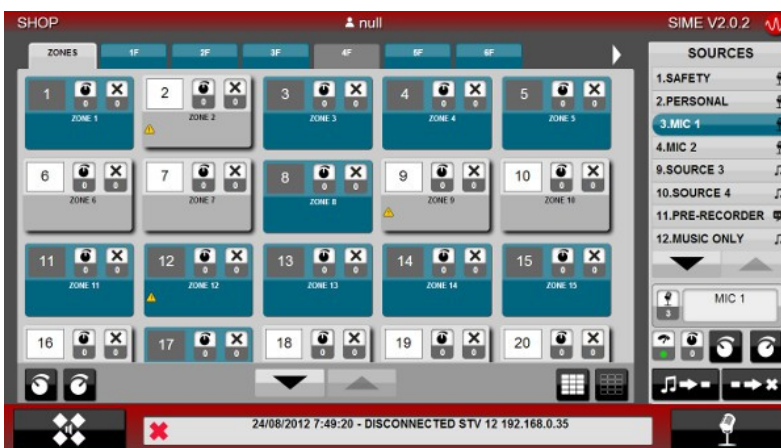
SHOP

null

SIME V2.0.2

ZONES 1F 2F 3F 4F 5F 6F

SOURCES

1.SAFETY
2.PERSONAL
3.MIC 1
4.MIC 2
9.SOURCE 3
10.SOURCE 4
11.PRE-RECORDER
12.MUSIC ONLY

1 0 0 ZONE 1
2 0 0 ZONE 2
3 0 0 ZONE 3
4 0 0 ZONE 4
5 0 0 ZONE 5
6 0 0 ZONE 6
7 0 0 ZONE 7
8 0 0 ZONE 8
9 0 0 ZONE 9
10 0 0 ZONE 10
11 0 0 ZONE 11
12 0 0 ZONE 12
13 0 0 ZONE 13
14 0 0 ZONE 14
15 0 0 ZONE 15
16 0 0
17 0 0
18 0 0
19 0 0
20 0 0

3 MIC 1

0 0

24/08/2012 7:49:20 - DISCONNECTED STV 12 192.168.0.35